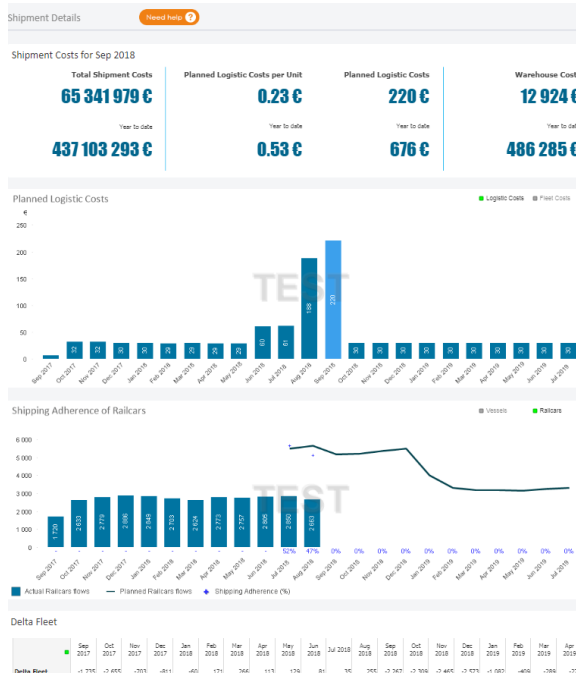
Shipment Details
Need help ?

Shipment Costs for Sep 2018

Total Shipment Costs
65 341 979 €
Year to date
437 103 293 €

Planned Logistic Costs per Unit
0.23 €
Year to date
0.53 €

Planned Logistic Costs
220 €
Year to date
676 €

Warehouse Cost
12 924 €
Year to date
486 285 €

Planned Logistic Costs
Logistic Costs   Fleet Costs
€
250
200
150
100
50
0
32 32 30 30 29 29 29 29 60 61 188 220 30 30 30 30 30 30 30 30 30 30
Sep 2017 Oct 2017 Nov 2017 Dec 2017 Jan 2018 Feb 2018 Mar 2018 Apr 2018 May 2018 Jun 2018 Jul 2018 Aug 2018 Sep 2018 Oct 2018 Nov 2018 Dec 2018 Jan 2019 Feb 2019 Mar 2019 Apr 2019 May 2019 Jun 2019 Jul 2019
TEST

Shipping Adherence of Railcars
Vessels   Railcars
6 000
5 000
4 000
3 000
2 000
1 000
0
1 720 2 659 2 779 2 886 2 848 2 703 2 624 2 773 2 757 2 806 2 850 2 663
52% 47% 0% 0% 0% 0% 0% 0% 0% 0% 0% 0% 0%
Sep 2017 Oct 2017 Nov 2017 Dec 2017 Jan 2018 Feb 2018 Mar 2018 Apr 2018 May 2018 Jun 2018 Jul 2018 Aug 2018 Sep 2018 Oct 2018 Nov 2018 Dec 2018 Jan 2019 Feb 2019 Mar 2019 Apr 2019 May 2019 Jun 2019 Jul 2019
TEST
Actual Railcars flows   Planned Railcars flows   Shipping Adherence (%)

Delta Fleet

| | Sep 2017 | Oct 2017 | Nov 2017 | Dec 2017 | Jan 2018 | Feb 2018 | Mar 2018 | Apr 2018 | May 2018 | Jun 2018 | Jul 2018 | Aug 2018 | Sep 2018 | Oct 2018 | Nov 2018 | Dec 2018 | Jan 2019 | Feb 2019 | Mar 2019 | Apr 2019 |
|---|---|---|---|---|---|---|---|---|---|---|---|---|---|---|---|---|---|---|---|---|
| Delta Fleet | -1 735 | -2 655 | -793 | -811 | -60 | 171 | 266 | 113 | 179 | 81 | 35 | 255 | -2 267 | -2 309 | -2 465 | -2 523 | -1 082 | -409 | -289 | -29 |